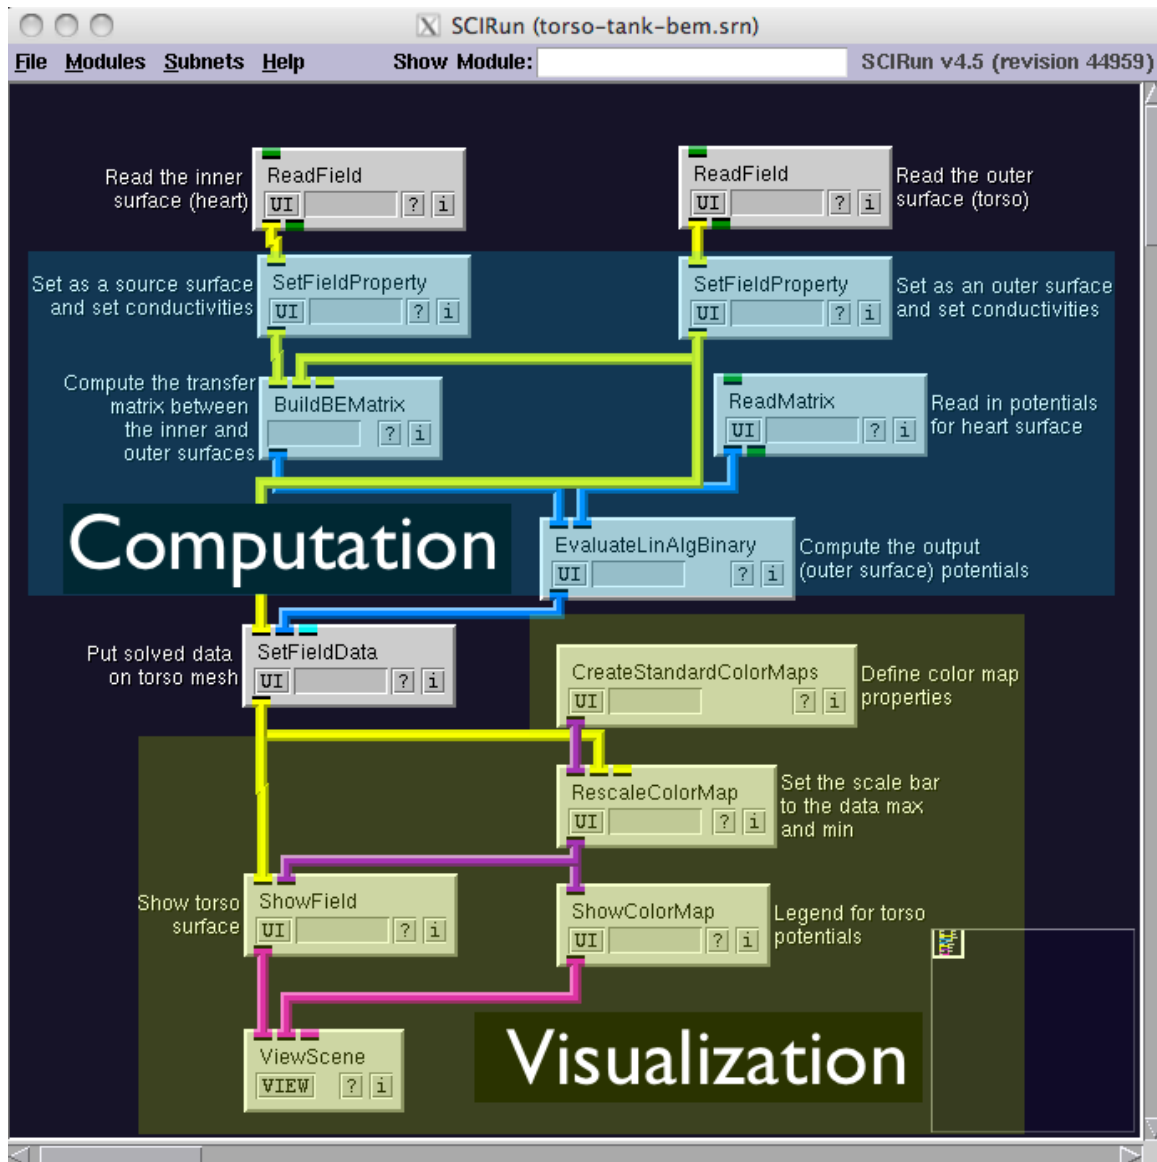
SCIRun (torso-tank-bem.srn)

File Modules Subnets Help Show Module: SCIRun v4.5 (revision 44959)

Read the inner surface (heart)

ReadField
UI ? i

ReadField
UI ? i

Read the outer surface (torso)

Set as a source surface and set conductivities

SetFieldProperty
UI ? i

SetFieldProperty
UI ? i

Set as an outer surface and set conductivities

Compute the transfer matrix between the inner and outer surfaces

BuildBEMatrix
? i

ReadMatrix
UI ? i

Read in potentials for heart surface

Computation

EvaluateLinAlgBinary
UI ? i

Compute the output (outer surface) potentials

Put solved data on torso mesh

SetFieldData
UI ? i

CreateStandardColorMaps
UI ? i

Define color map properties

RescaleColorMap
UI ? i

Set the scale bar to the data max and min

Show torso surface

ShowField
UI ? i

ShowColorMap
UI ? i

Legend for torso potentials

ViewScene
VIEW ? i

Visualization